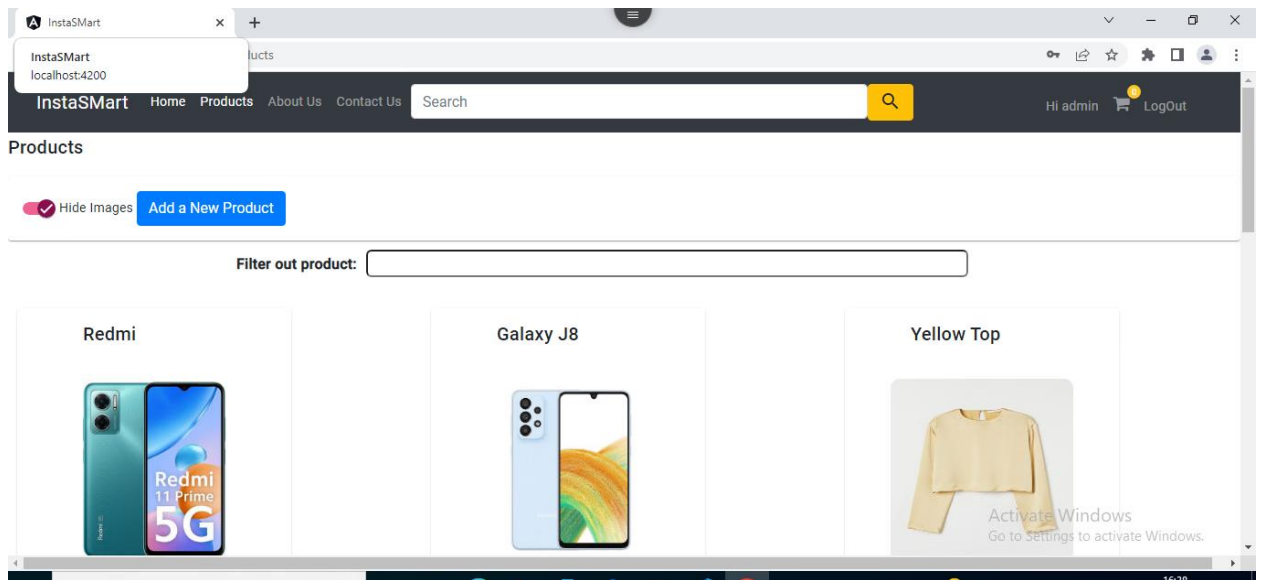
InstaSMart

InstaSMart
localhost:4200

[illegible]lucts

InstaSMart Home Products About Us Contact Us Search

Hi admin 0 LogOut

Products

Hide Images Add a New Product

Filter out product:

Redmi

Redmi 11 Prime 5G

Galaxy J8

Yellow Top

Activate Windows
Go to Settings to activate Windows.

16:28